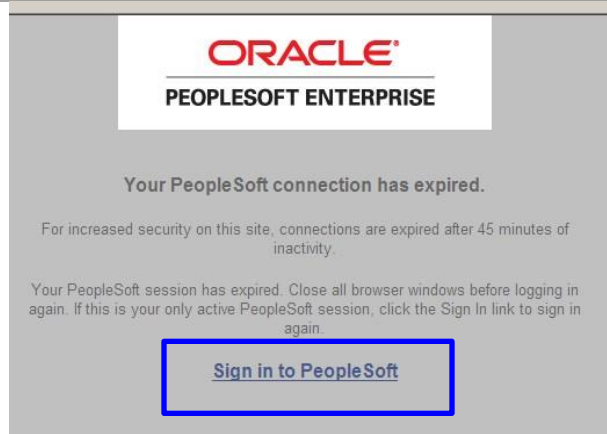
ORACLE®
PEOPLESOFT ENTERPRISE

Your PeopleSoft connection has expired.

For increased security on this site, connections are expired after 45 minutes of inactivity.

Your PeopleSoft session has expired. Close all browser windows before logging in again. If this is your only active PeopleSoft session, click the Sign In link to sign in again.

Sign in to PeopleSoft